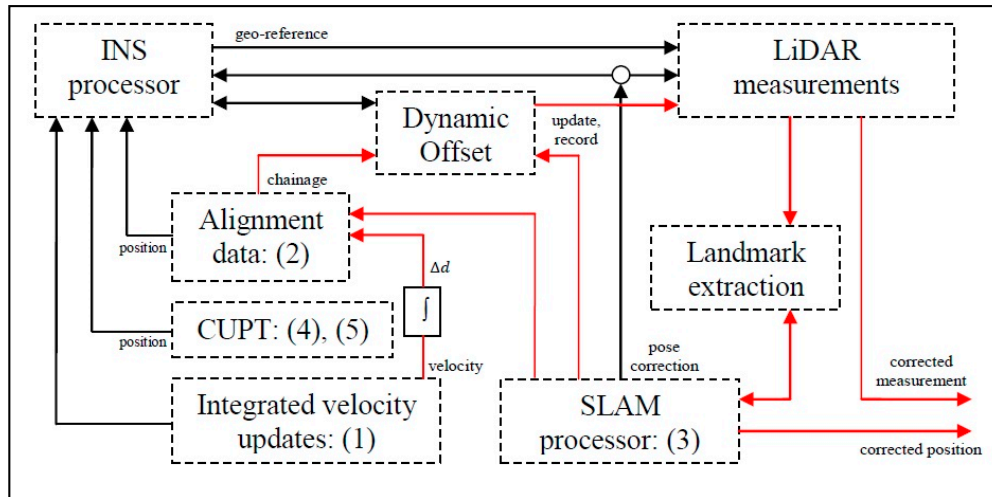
INS processor

geo-reference

LiDAR measurements

Dynamic Offset

update, record

chainage

Alignment data: (2)

position

$\Delta d$

$\int$

Landmark extraction

position

CUPT: (4), (5)

velocity

pose correction

corrected measurement

Integrated velocity updates: (1)

SLAM processor: (3)

corrected position